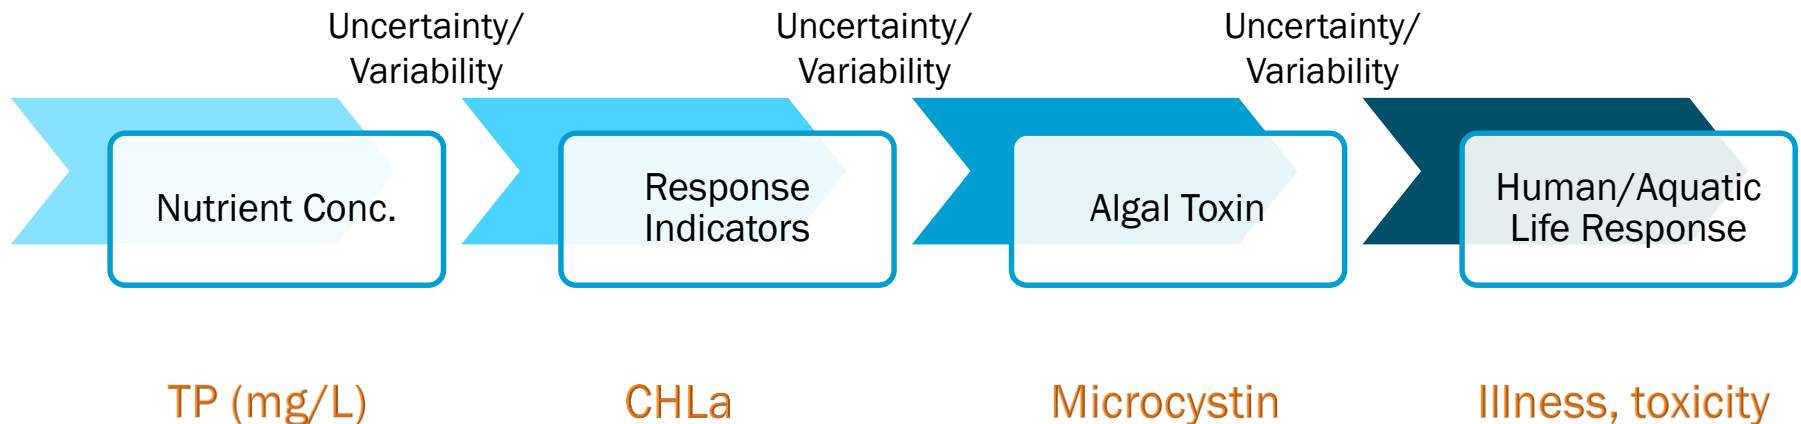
Uncertainty/ Variability

Uncertainty/ Variability

Uncertainty/ Variability

Nutrient Conc.

Response Indicators

Algal Toxin

Human/Aquatic Life Response

TP (mg/L)

CHLa

Microcystin

Illness, toxicity